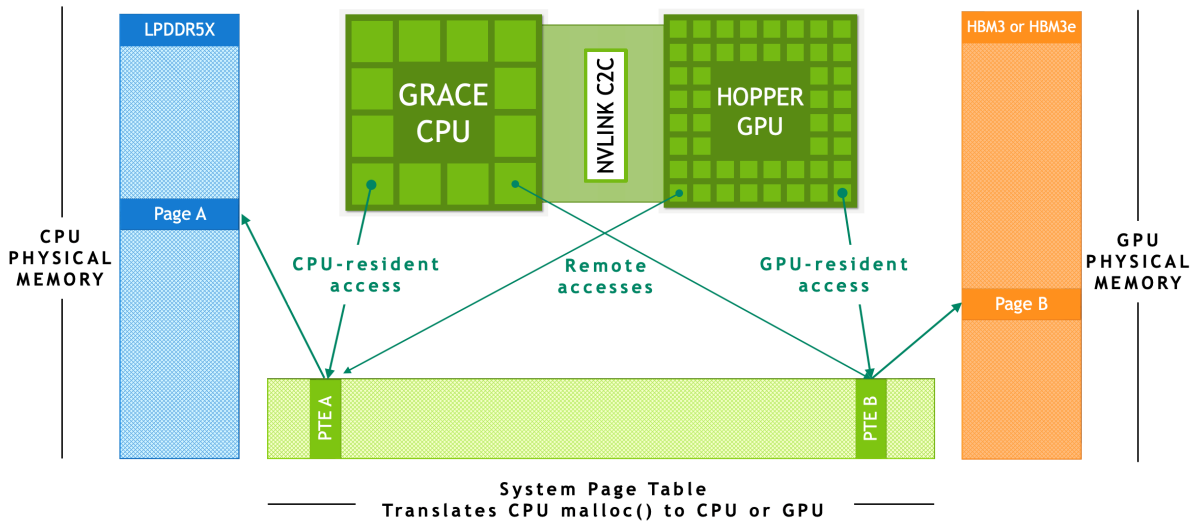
LPDDR5X

GRACE CPU

NVLINK C2C

HOPPER GPU

HBM3 or HBM3e

CPU PHYSICAL MEMORY

Page A

CPU-resident access

Remote accesses

GPU-resident access

GPU PHYSICAL MEMORY

Page B

PTE A

PTE B

System Page Table
Translates CPU malloc() to CPU or GPU